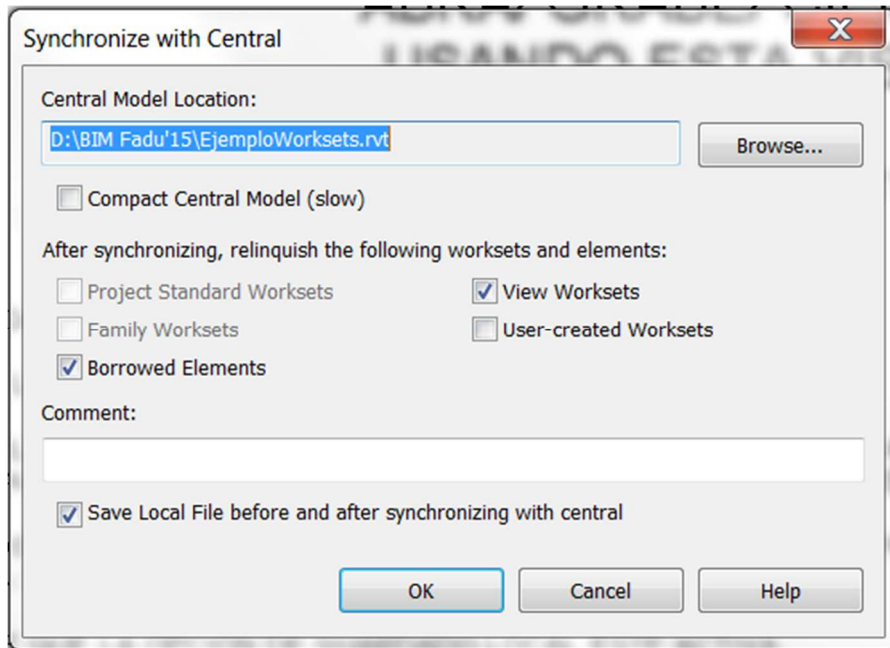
Synchronize with Central

Central Model Location:

D:\BIM Fadu'15\EjemploWorksets.rvt

Browse...

Compact Central Model (slow)

After synchronizing, relinquish the following worksets and elements:

Project Standard Worksets

View Worksets

Family Worksets

User-created Worksets

Borrowed Elements

Comment:

Save Local File before and after synchronizing with central

OK

Cancel

Help